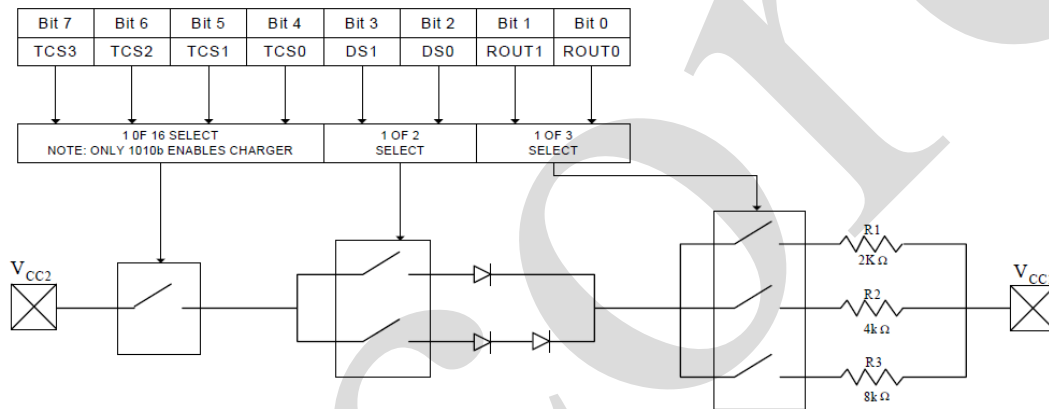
| Bit 7 | Bit 6 | Bit 5 | Bit 4 | Bit 3 | Bit 2 | Bit 1 | Bit 0 |
|---|---|---|---|---|---|---|---|
| TCS3 | TCS2 | TCS1 | TCS0 | DS1 | DS0 | ROUT1 | ROUT0 |

1 0F 16 SELECT
NOTE: ONLY 1010b ENABLES CHARGER

1 OF 2
SELECT

1 OF 3
SELECT

$V_{CC2}$

R1
2K Ω

R2
4k Ω

R3
8k Ω

$V_{CC}$